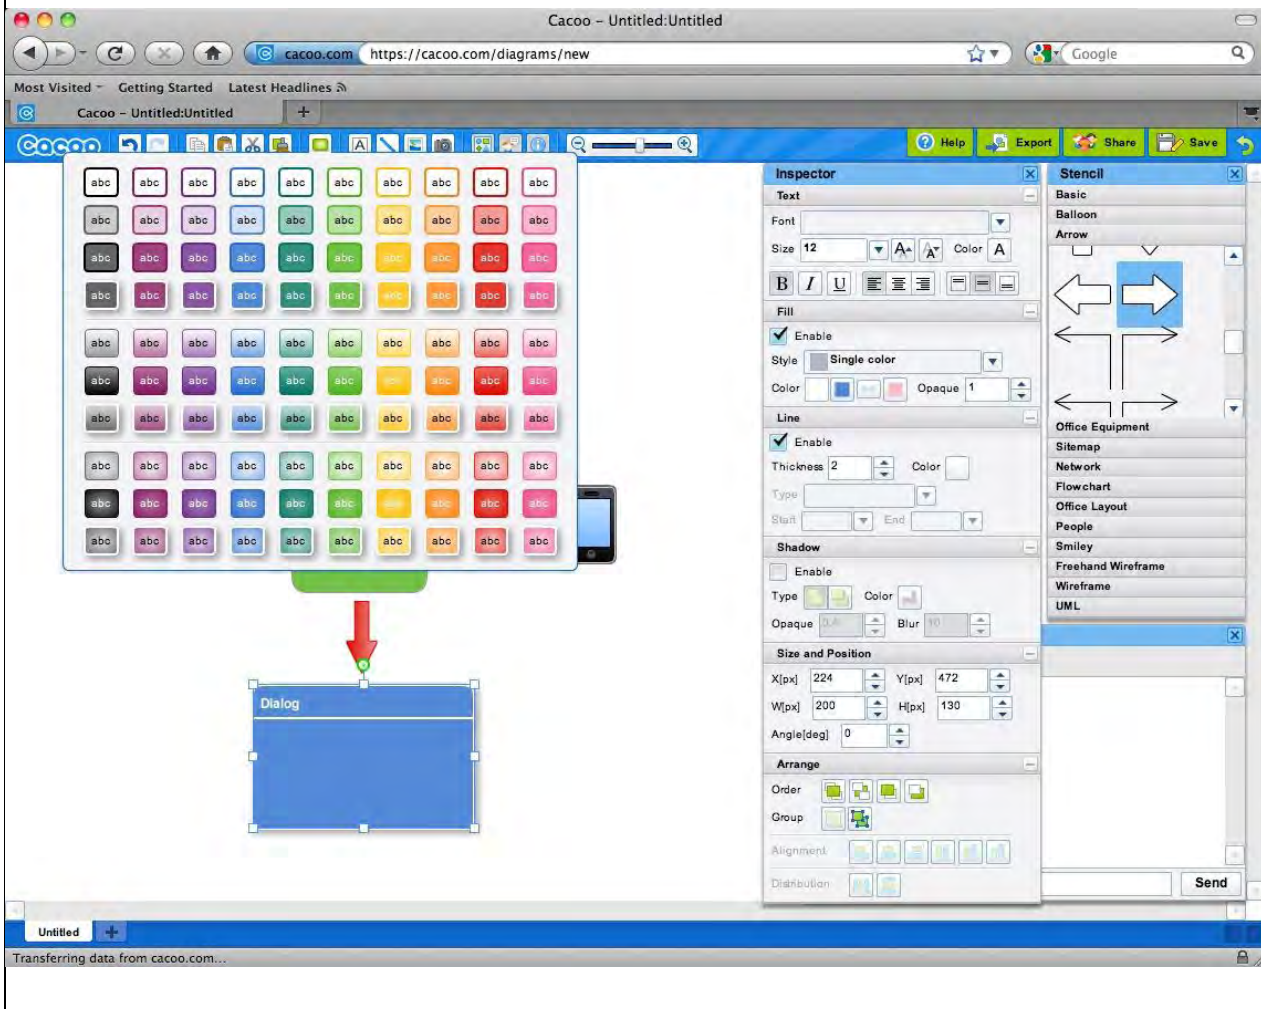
Cacoo – Untitled:Untitled

cacoo.com https://cacoo.com/diagrams/new

Google

Most Visited Getting Started Latest Headlines

Cacoo – Untitled:Untitled

Cacoo

Help Export Share Save

| abc | abc | abc | abc | abc | abc | abc | abc | abc | abc |
|---|---|---|---|---|---|---|---|---|---|
| abc | abc | abc | abc | abc | abc | abc | abc | abc | abc |
| abc | abc | abc | abc | abc | abc | abc | abc | abc | abc |
| abc | abc | abc | abc | abc | abc | abc | abc | abc | abc |
| abc | abc | abc | abc | abc | abc | abc | abc | abc | abc |
| abc | abc | abc | abc | abc | abc | abc | abc | abc | abc |
| abc | abc | abc | abc | abc | abc | abc | abc | abc | abc |
| abc | abc | abc | abc | abc | abc | abc | abc | abc | abc |
| abc | abc | abc | abc | abc | abc | abc | abc | abc | abc |
| abc | abc | abc | abc | abc | abc | abc | abc | abc | abc |

Dialog

Inspector

Text

Font

Size 12 Color A

B I U

Fill

Enable

Style Single color

Color Opaque 1

Line

Enable

Thickness 2 Color

Type

Start End

Shadow

Enable

Type Color

Opaque 0.4 Blur 10

Size and Position

X[px] 224 Y[px] 472

W[px] 200 H[px] 130

Angle[deg] 0

Arrange

Order

Group

Alignment

Distribution

Stencil

Basic

Balloon

Arrow

Office Equipment

Sitemap

Network

Flowchart

Office Layout

People

Smiley

Freehand Wireframe

Wireframe

UML

Send

Untitled

Transferring data from cacoo.com...